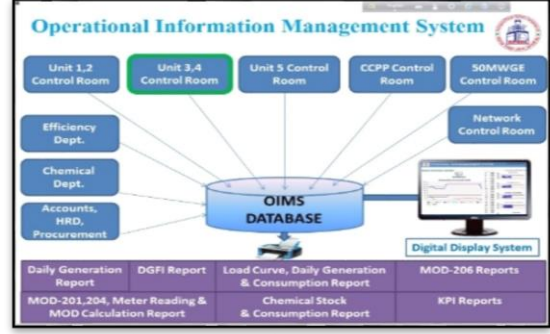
Operational Information Management System

Unit 1,2 Control Room

Unit 3,4 Control Room

Unit 5 Control Room

CCPP Control Room

50MWGE Control Room

Efficiency Dept.

Network Control Room

Chemical Dept.

Accounts, HRD, Procurement

OIMS DATABASE

Digital Display System

| Daily Generation Report | DGFI Report | Load Curve, Daily Generation & Consumption Report | MOD-206 Reports |
|---|---|---|---|
| MOD-201,204, Meter Reading & MOD Calculation Report | | Chemical Stock & Consumption Report | KPI Reports |